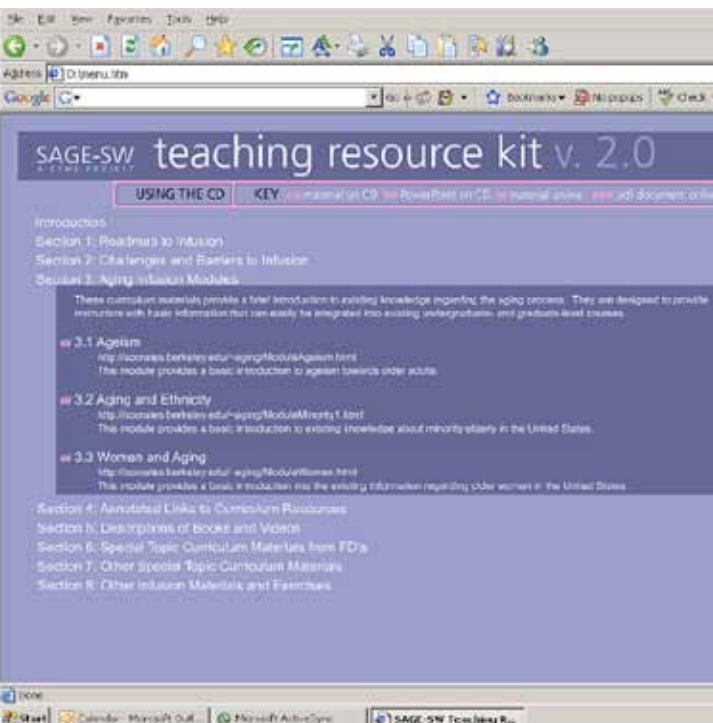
File Edit View Favorites Tools Help

Address D:\menu.htm

Google G

Bookmarks No popups Check

SAGE-SW teaching resource kit v. 2.0

A CSWE PROJECT

USING THE CD KEY material on CD PowerPoint on CD material online pdf document online

Introduction
Section 1: Readiness to Infusion
Section 2: Challenges and Barriers to Infusion
Section 3: Aging Infusion Modules

These curriculum materials provide a brief introduction to existing knowledge regarding the aging process. They are designed to provide instructors with basic information that can easily be integrated into existing undergraduate- and graduate-level courses.

3.1 Ageism
http://socrates.berkeley.edu/~aging/ModuleAgeism.html
This module provides a basic introduction to ageism towards older adults.

3.2 Aging and Ethnicity
http://socrates.berkeley.edu/~aging/ModuleMinority1.html
This module provides a basic introduction to existing knowledge about minority elderly in the United States.

3.3 Women and Aging
http://socrates.berkeley.edu/~aging/ModuleWomen.html
This module provides a basic introduction into the existing information regarding older women in the United States.

Section 4: Annotated Links to Curriculum Resources
Section 5: Descriptions of Books and Videos
Section 6: Special Topic Curriculum Materials from FD's
Section 7: Other Special Topic Curriculum Materials
Section 8: Other Infusion Materials and Exercises

Done

Start Calendar - Microsoft Outl... Microsoft ActiveSync SAGE-SW Teaching R...